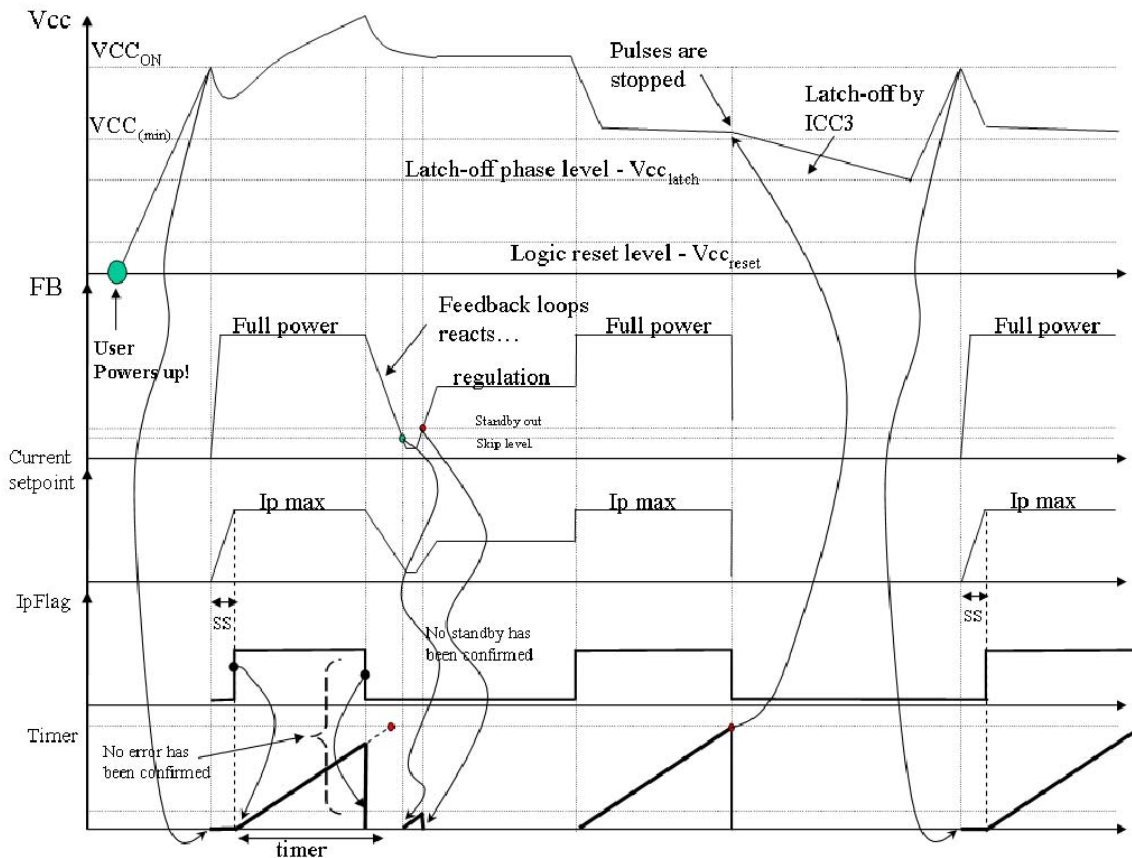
Vcc
$VCC_{ON}$
$VCC_{(min)}$
Pulses are stopped
Latch-off by ICC3
Latch-off phase level - $Vcc_{latch}$
Logic reset level - $Vcc_{reset}$
FB
Feedback loops reacts…
Full power
Full power
Full power
User Powers up!
regulation
Standby out
Skip level
Current setpoint
Ip max
Ip max
Ip max
IpFlag
SS
SS
No standby has been confirmed
Timer
No error has been confirmed
timer